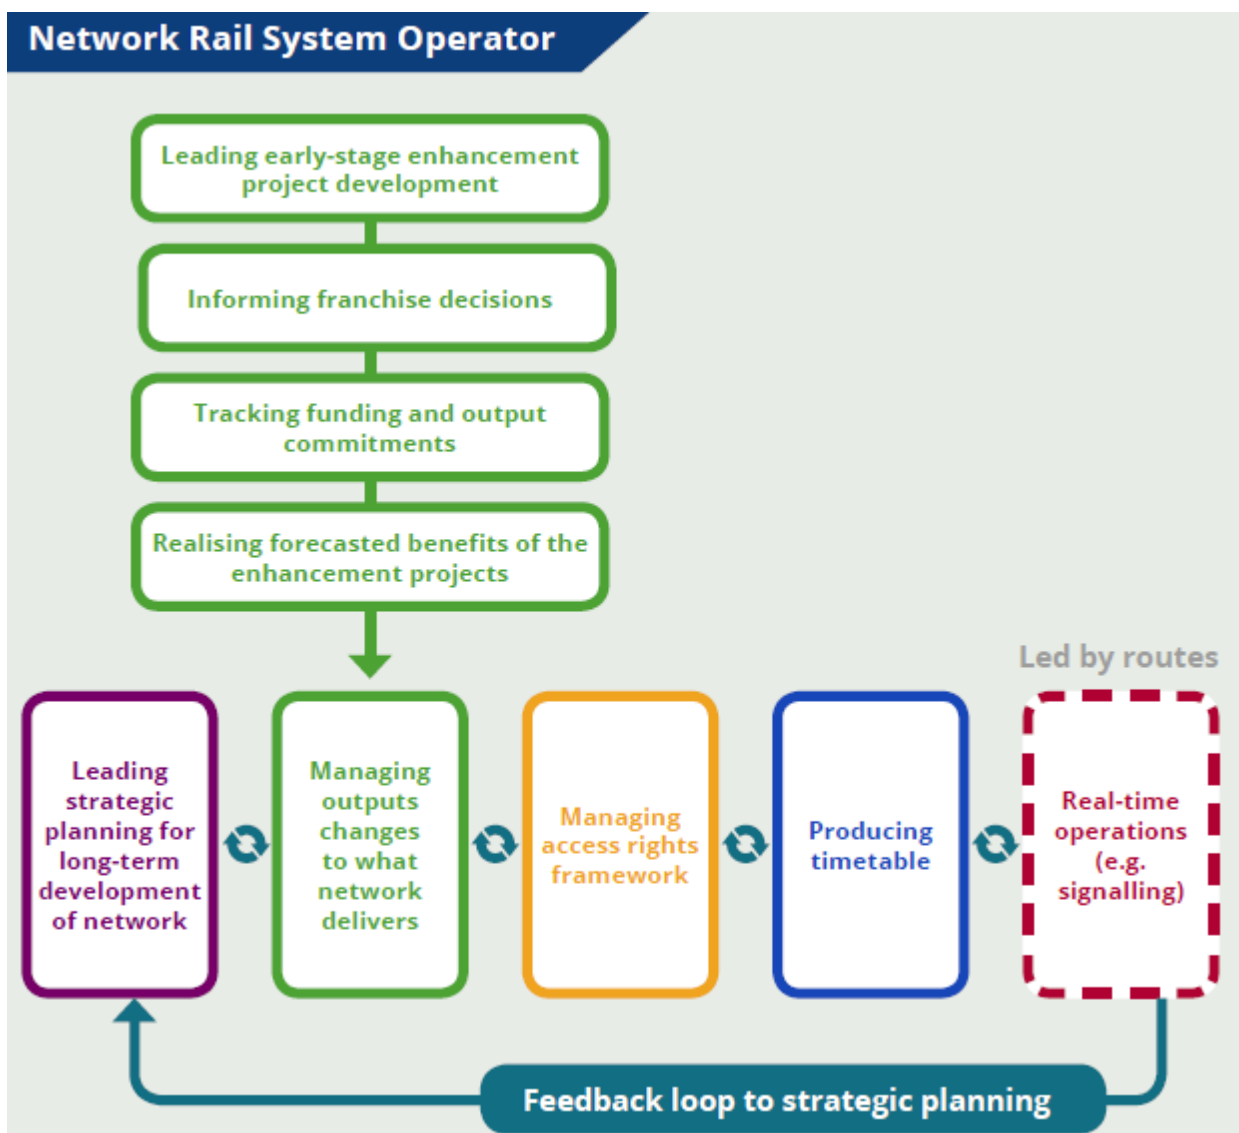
Network Rail System Operator

Leading early-stage enhancement project development

Informing franchise decisions

Tracking funding and output commitments

Realising forecasted benefits of the enhancement projects

Led by routes

Leading strategic planning for long-term development of network

Managing outputs changes to what network delivers

Managing access rights framework

Producing timetable

Real-time operations (e.g. signalling)

Feedback loop to strategic planning